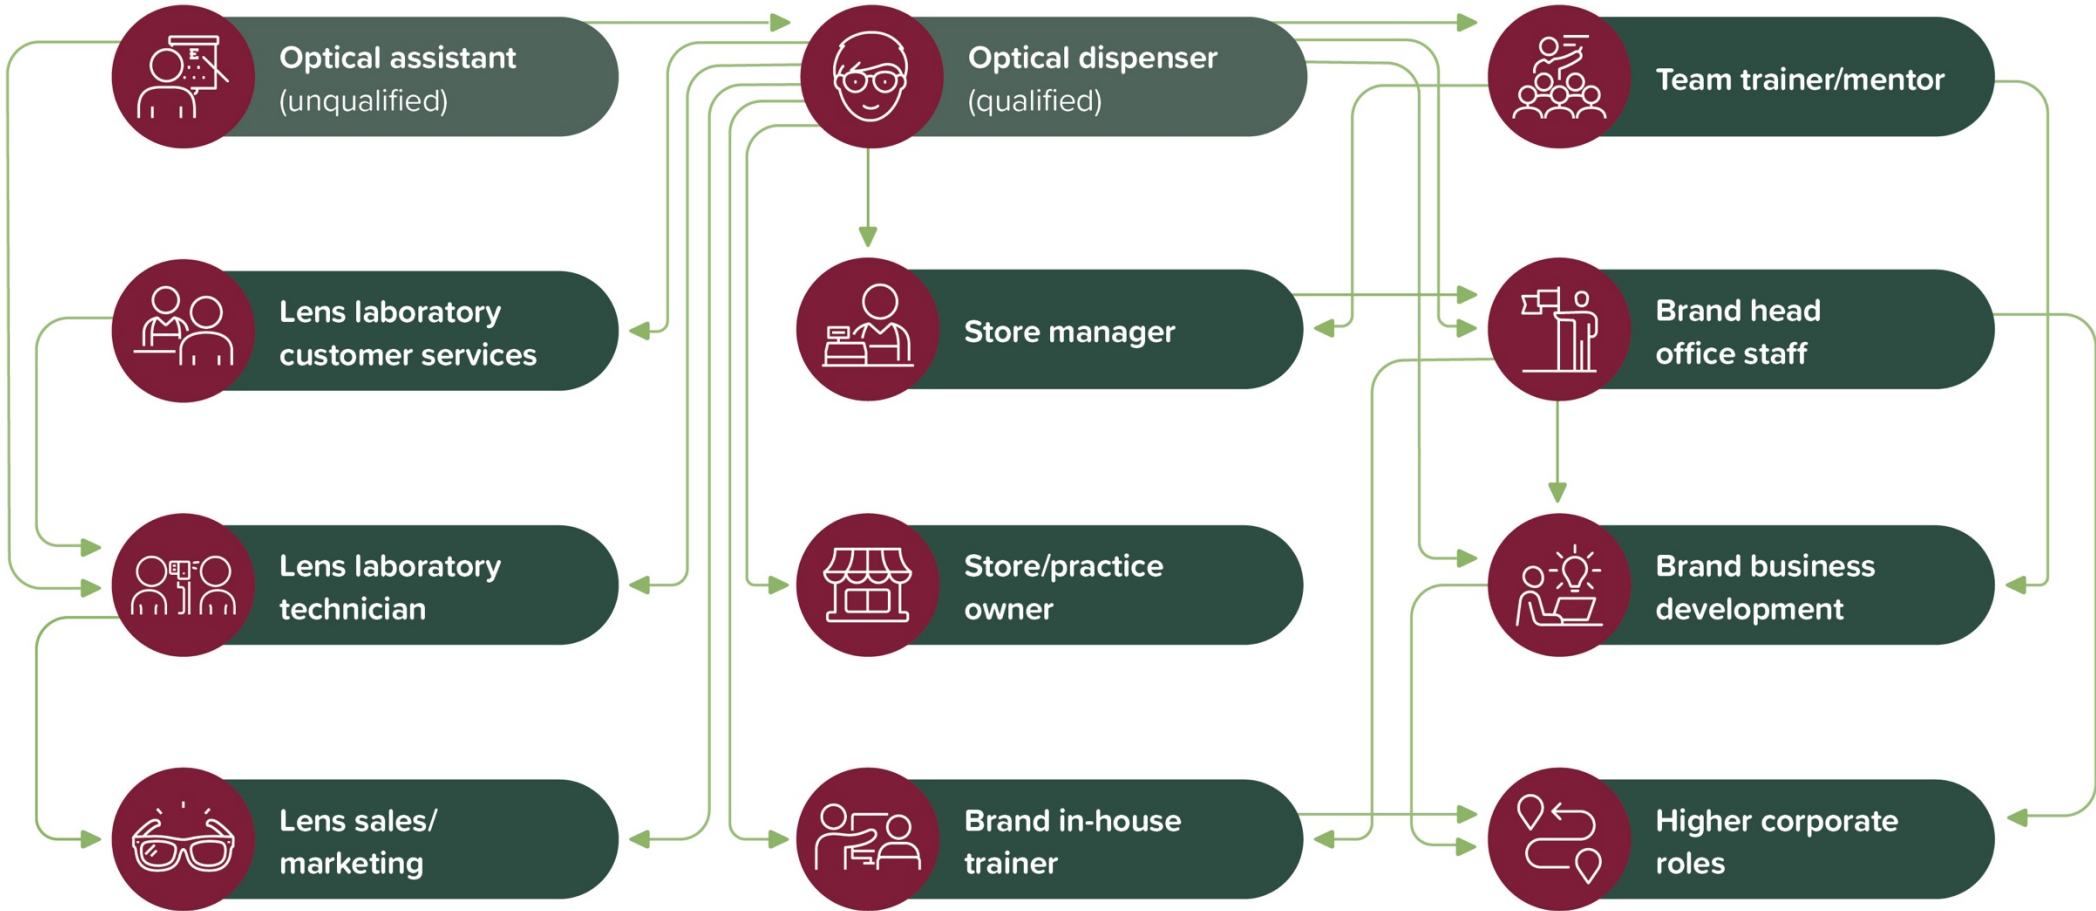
Optical assistant (unqualified)

Optical dispenser (qualified)

Team trainer/mentor

Lens laboratory customer services

Store manager

Brand head office staff

Lens laboratory technician

Store/practice owner

Brand business development

Lens sales/ marketing

Brand in-house trainer

Higher corporate roles